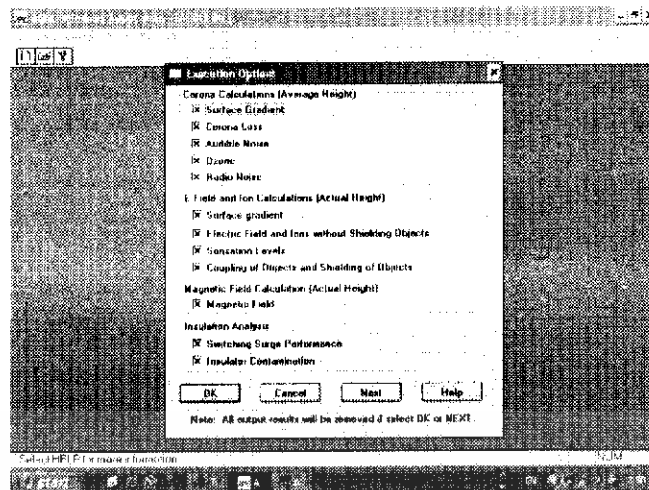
Execution Options

Corona Calculations (Average Height)
☒ Surface Gradient
☒ Corona Loss
☒ Audible Noise
☒ Ozone
☒ Radio Noise

E Field and Ion Calculations (Actual Height)
☒ Surface gradient
☒ Electric Field and Ions without Shielding Objects
☒ Sensation Levels
☒ Coupling of Objects and Shielding of Objects

Magnetic Field Calculation (Actual Height)
☒ Magnetic Field

Insulation Analysis
☒ Switching Surge Performance
☒ Insulator Contamination

OK Cancel Next Help

Note: All output results will be removed if select OK or NEXT.

Select HELP for more information

Start